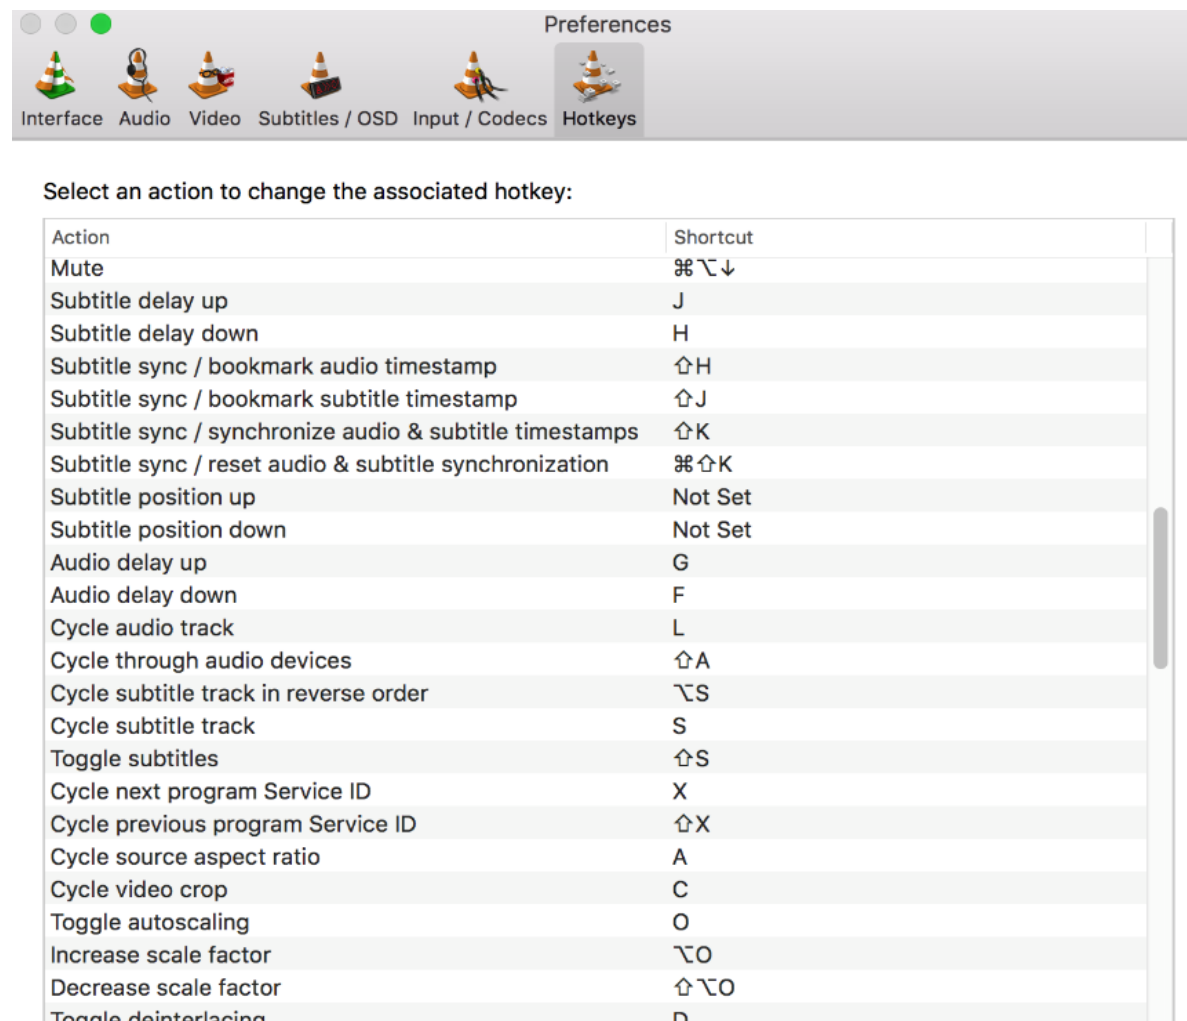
Preferences

Interface Audio Video Subtitles / OSD Input / Codecs Hotkeys

Select an action to change the associated hotkey:

| Action | Shortcut |
|---|---|
| Mute | ⌘⌥↓ |
| Subtitle delay up | J |
| Subtitle delay down | H |
| Subtitle sync / bookmark audio timestamp | ⇧H |
| Subtitle sync / bookmark subtitle timestamp | ⇧J |
| Subtitle sync / synchronize audio & subtitle timestamps | ⇧K |
| Subtitle sync / reset audio & subtitle synchronization | ⌘⇧K |
| Subtitle position up | Not Set |
| Subtitle position down | Not Set |
| Audio delay up | G |
| Audio delay down | F |
| Cycle audio track | L |
| Cycle through audio devices | ⇧A |
| Cycle subtitle track in reverse order | ⌥S |
| Cycle subtitle track | S |
| Toggle subtitles | ⇧S |
| Cycle next program Service ID | X |
| Cycle previous program Service ID | ⇧X |
| Cycle source aspect ratio | A |
| Cycle video crop | C |
| Toggle autoscaling | O |
| Increase scale factor | ⌥O |
| Decrease scale factor | ⇧⌥O |
| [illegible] | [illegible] |